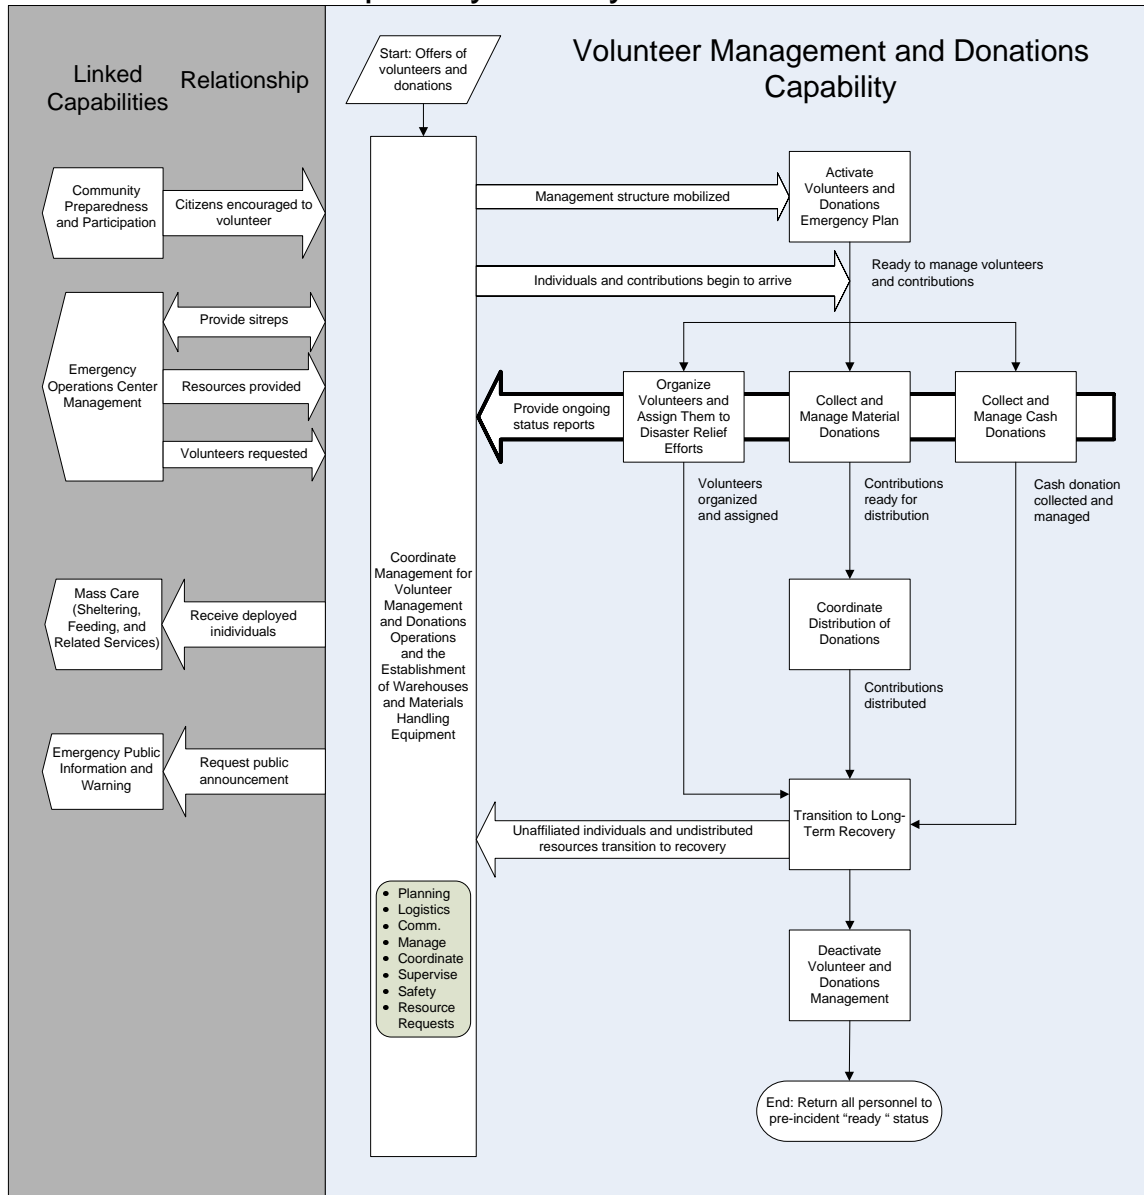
Linked Capabilities

Relationship

Start: Offers of volunteers and donations

Volunteer Management and Donations Capability

Community Preparedness and Participation

Citizens encouraged to volunteer

Management structure mobilized

Activate Volunteers and Donations Emergency Plan

Individuals and contributions begin to arrive

Ready to manage volunteers and contributions

Emergency Operations Center Management

Provide sitreps

Resources provided

Volunteers requested

Provide ongoing status reports

Organize Volunteers and Assign Them to Disaster Relief Efforts

Collect and Manage Material Donations

Collect and Manage Cash Donations

Volunteers organized and assigned

Contributions ready for distribution

Cash donation collected and managed

Coordinate Management for Volunteer Management and Donations Operations and the Establishment of Warehouses and Materials Handling Equipment

Mass Care (Sheltering, Feeding, and Related Services)

Receive deployed individuals

Coordinate Distribution of Donations

Contributions distributed

Emergency Public Information and Warning

Request public announcement

Transition to Long-Term Recovery

Unaffiliated individuals and undistributed resources transition to recovery

- Planning
- Logistics
- Comm.
- Manage
- Coordinate
- Supervise
- Safety
- Resource Requests

Deactivate Volunteer and Donations Management

End: Return all personnel to pre-incident "ready " status